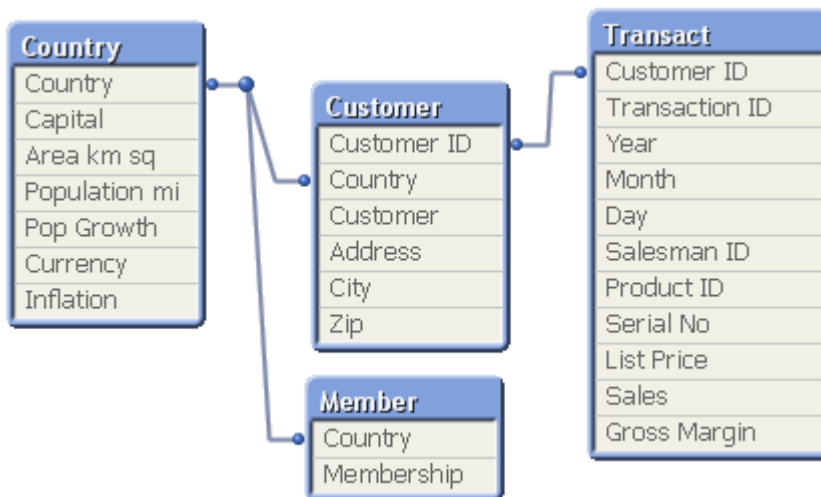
Country
Country
Capital
Area km sq
Population mi
Pop Growth
Currency
Inflation

Customer
Customer ID
Country
Customer
Address
City
Zip

Member
Country
Membership

Transact
Customer ID
Transaction ID
Year
Month
Day
Salesman ID
Product ID
Serial No
List Price
Sales
Gross Margin